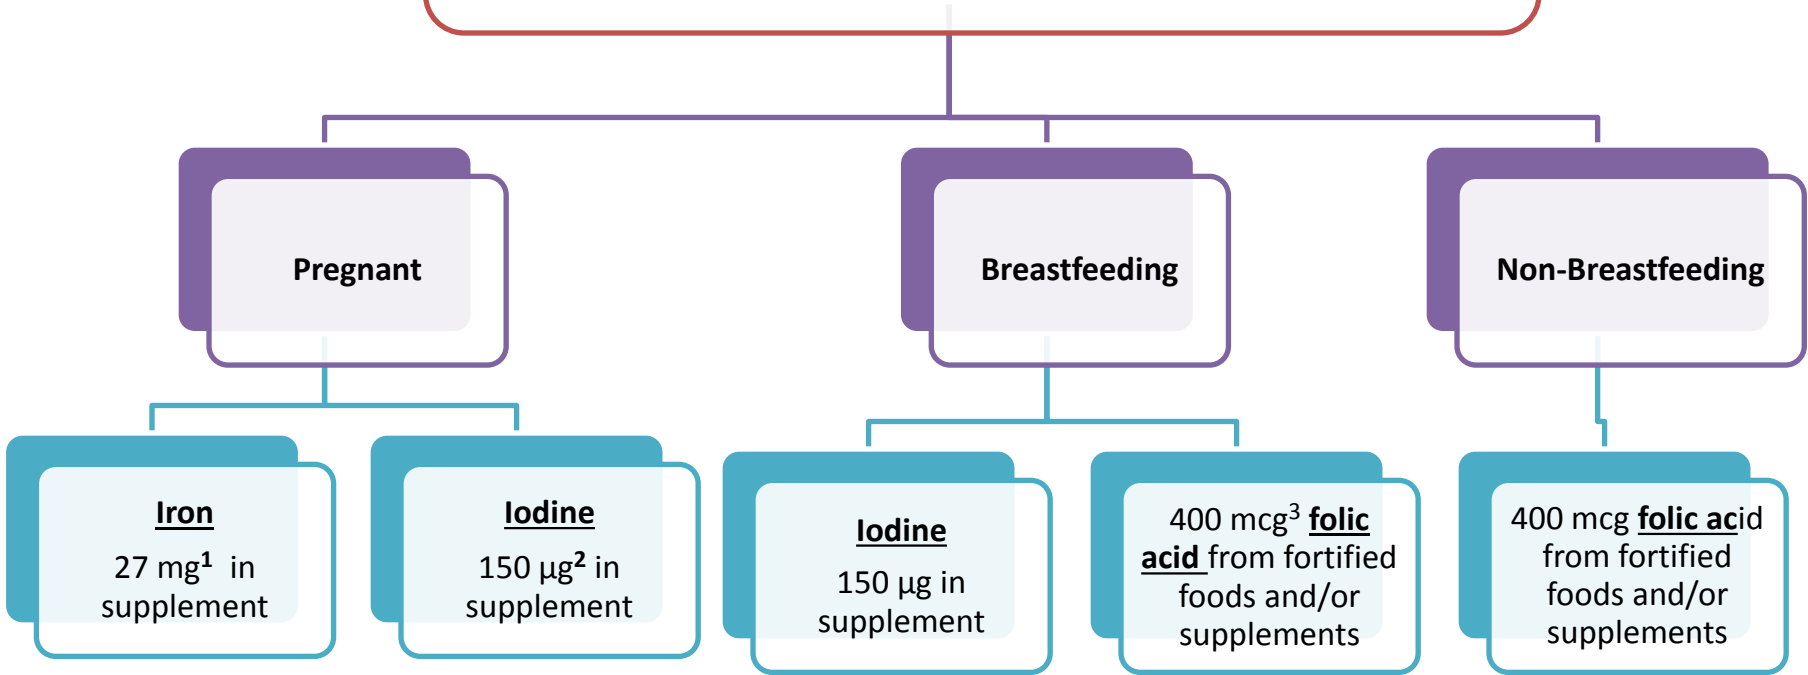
Pregnant

Breastfeeding

Non-Breastfeeding

Iron

27 mg$^1$ in supplement

Iodine

150 µg$^2$ in supplement

Iodine

150 µg in supplement

400 mcg$^3$ folic acid from fortified foods and/or supplements

400 mcg folic acid from fortified foods and/or supplements